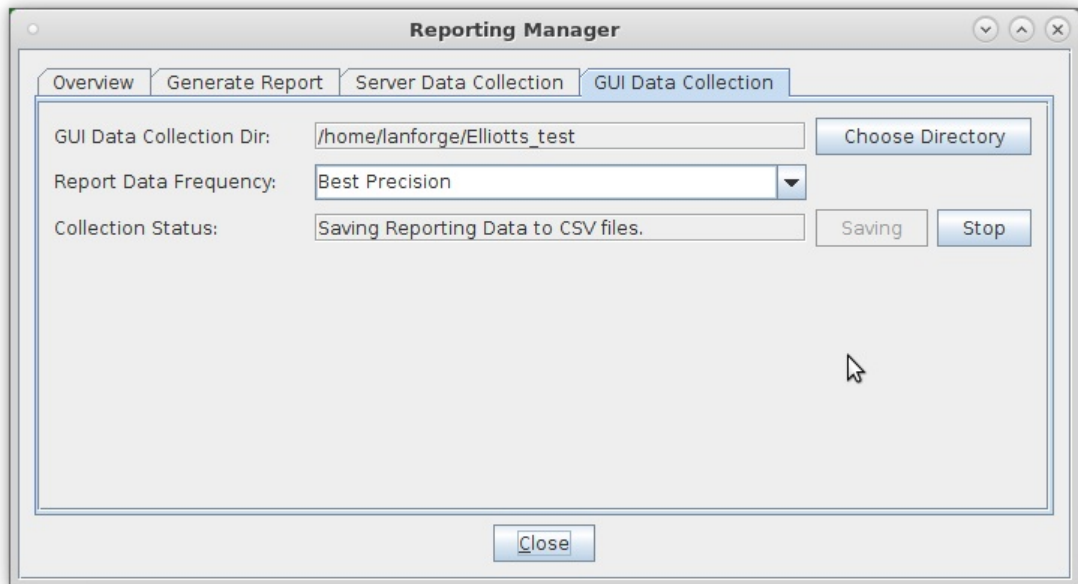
Reporting Manager

Overview | Generate Report | Server Data Collection | GUI Data Collection

GUI Data Collection Dir: /home/lanforge/Elliotts_test Choose Directory

Report Data Frequency: Best Precision

Collection Status: Saving Reporting Data to CSV files. Saving Stop

Close